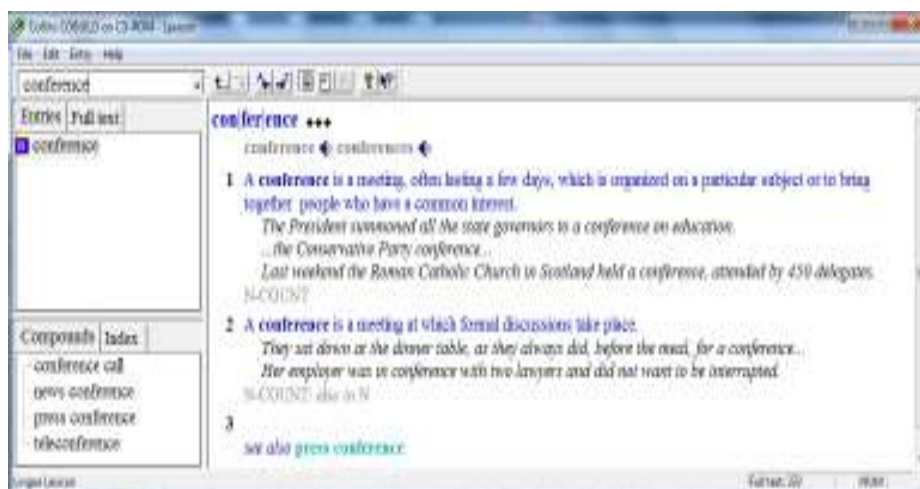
Collins COBUILD on CD-ROM - [lexicon]

File Edit Entry Help

conference

Entries Full text

conference

con|fer|ence ♦♦♦

conference conferences

1 A conference is a meeting, often lasting a few days, which is organized on a particular subject or to bring together people who have a common interest.
The President summoned all the state governors to a conference on education.
...the Conservative Party conference...
Last weekend the Roman Catholic Church in Scotland held a conference, attended by 450 delegates.
N-COUNT

2 A conference is a meeting at which formal discussions take place.
They sat down at the dinner table, as they always did, before the meal, for a conference...
Her employer was in conference with two lawyers and did not want to be interrupted.
N-COUNT: also in N

3

see also press conference

Compounds Index

conference call
news conference
press conference
teleconference

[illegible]

Full text: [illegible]

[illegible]